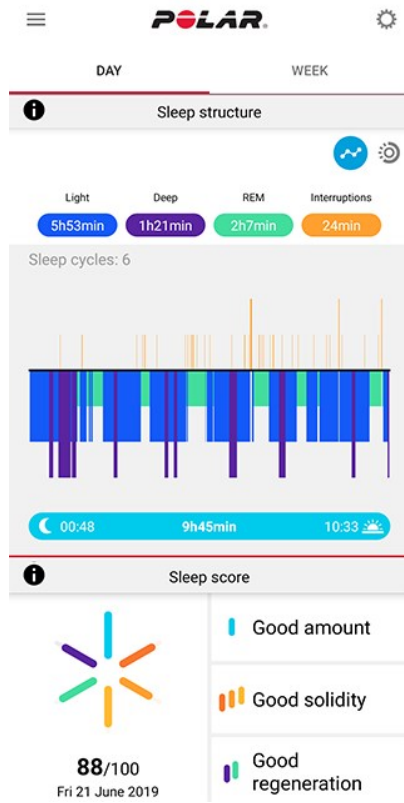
POLAR

DAY

WEEK

Sleep structure

Light
5h53min

Deep
1h21min

REM
2h7min

Interruptions
24min

Sleep cycles: 6

00:48

9h45min

10:33

Sleep score

88/100

Fri 21 June 2019

Good amount

Good solidity

Good regeneration